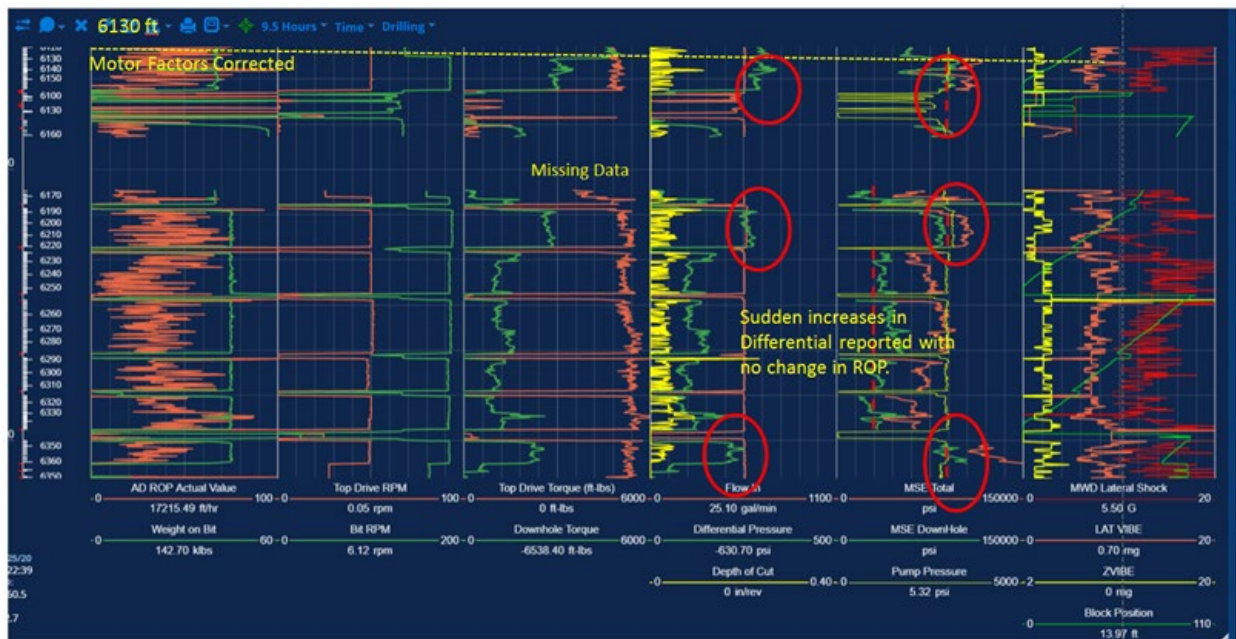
6130 ft 9.5 Hours Time Drilling

Motor Factors Corrected

6130
6140
6150
6100
6130
6160
6170
6190
6200
6210
6220
6230
6240
6250
6260
6270
6280
6290
6300
6310
6320
6330
6350
6360
6350

Missing Data

Sudden increases in Differential reported with no change in ROP.

| AD ROP Actual Value | Top Drive RPM | Top Drive Torque (ft-lbs) | Flow In | MSE Total | MWD Lateral Shock |
|---|---|---|---|---|---|
| 0 — 100 | 0 — 100 | 0 — 6000 | 0 — 1100 | 0 — 150000 | 0 — 20 |
| 17215.49 ft/hr | 0.05 rpm | 0 ft-lbs | 25.10 gal/min | psi | 5.50 G |
| Weight on Bit | Bit RPM | Downhole Torque | Differential Pressure | MSE DownHole | LAT VIBE |
| 0 — 60 | 0 — 200 | 0 — 6000 | 0 — 500 | 0 — 150000 | 0 — 20 |
| 142.70 klbs | 6.12 rpm | -6538.40 ft-lbs | -630.70 psi | psi | 0.70 mg |
| | | | Depth of Cut | Pump Pressure | ZVIBE |
| | | | 0 — 0.40 | 0 — 5000 | -2 — 20 |
| | | | 0 in/rev | 5.32 psi | 0 mg |
| | | | | | Block Position |
| | | | | | 0 — 110 |
| | | | | | 13.97 ft |

25/20
22:39
50.5
.7